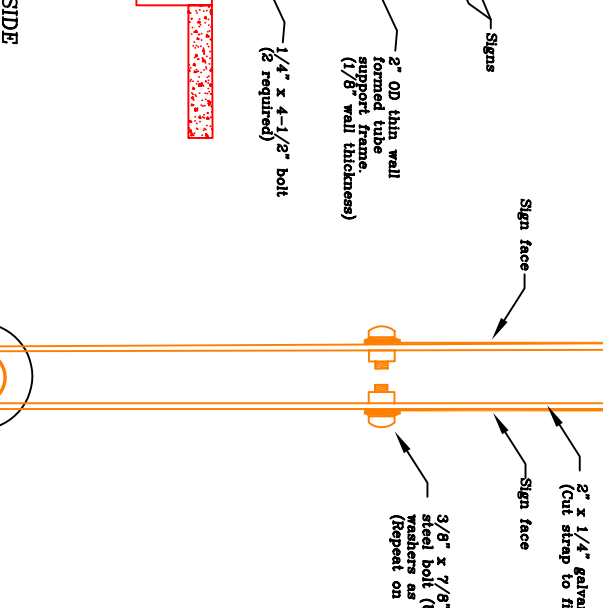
SIDE

Signs

2" OD thin wall formed tube support frame. (1/8" wall thickness)

1/4" x 4-1/2" bolt (2 required)

Sign face

Sign face

2" x 1/4" galva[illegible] (Cut strap to fi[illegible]

3/8" x 7/8" steel bolt ([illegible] washers as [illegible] (Repeat on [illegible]